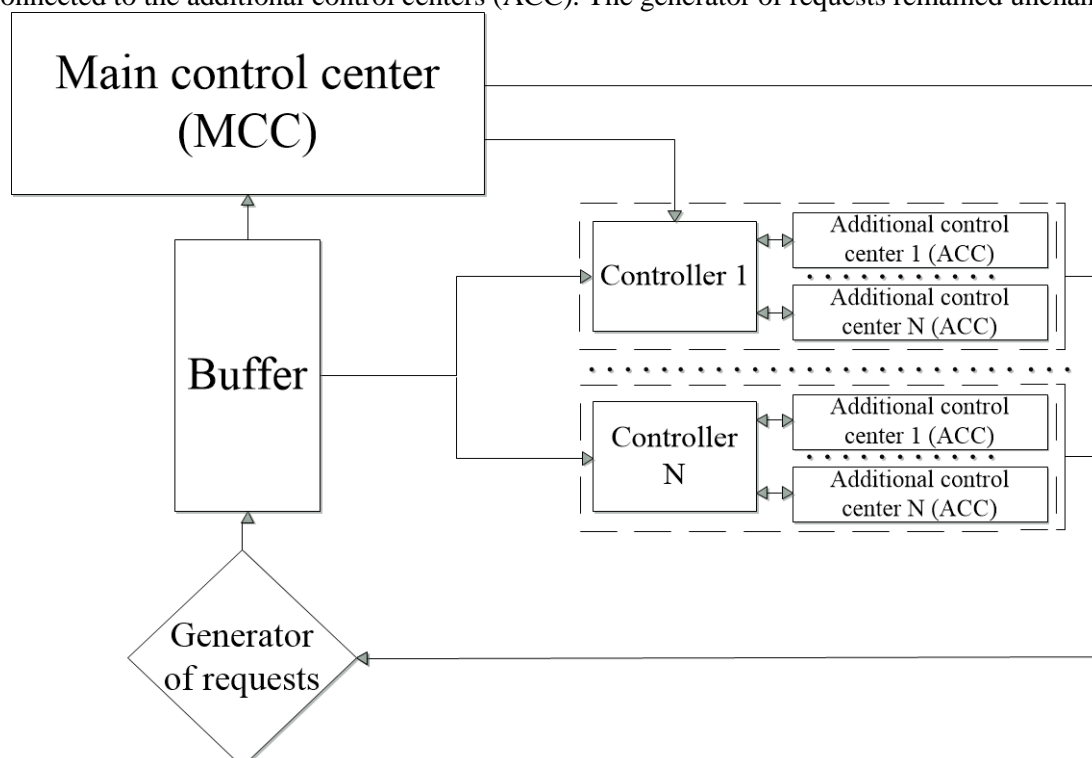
connected to the additional control centers (ACC). The generator of requests remained uncha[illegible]

Main control center (MCC)

Buffer

Controller 1

Additional control center 1 (ACC)

Additional control center N (ACC)

Controller N

Additional control center 1 (ACC)

Additional control center N (ACC)

Generator of requests